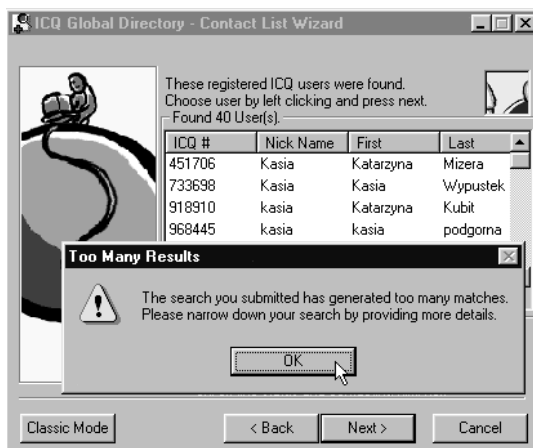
ICQ Global Directory - Contact List Wizard

These registered ICQ users were found.
Choose user by left clicking and press next.

Found 40 User(s).

| ICQ # | Nick Name | First | Last |
|---|---|---|---|
| 451706 | Kasia | Katarzyna | Mizera |
| 733698 | Kasia | Kasia | Wypustek |
| 918910 | kasia | Katarzyna | Kubit |
| 968445 | kasia | kasia | podgorna |

Too Many Results

The search you submitted has generated too many matches.
Please narrow down your search by providing more details.

OK

Classic Mode

< Back

Next >

Cancel